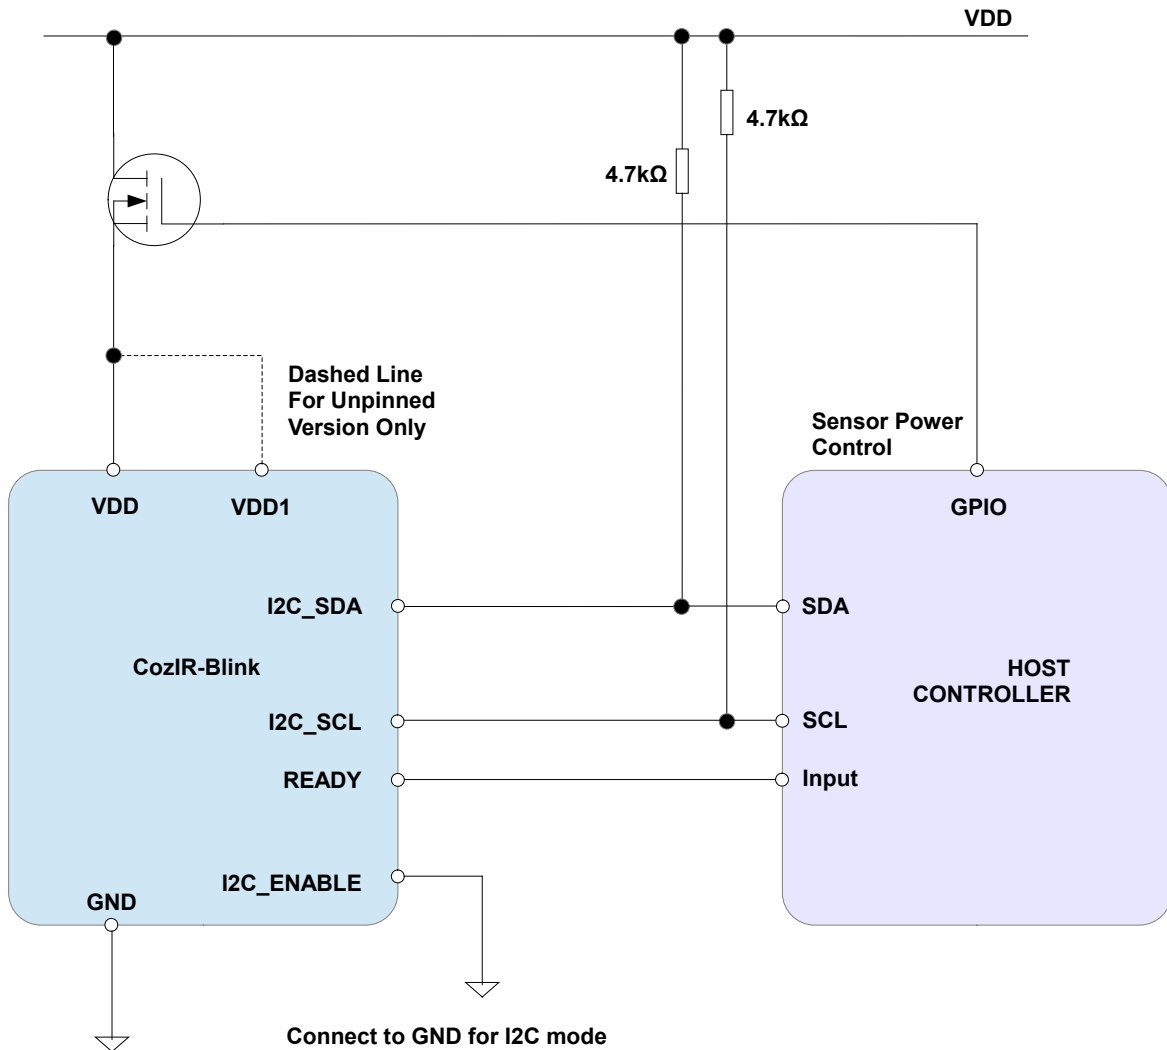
VDD

4.7kΩ

4.7kΩ

Dashed Line
For Unpinned
Version Only

Sensor Power
Control

VDD

VDD1

GPIO

I2C_SDA

SDA

CozIR-Blink

HOST
CONTROLLER

I2C_SCL

SCL

READY

Input

I2C_ENABLE

GND

Connect to GND for I2C mode